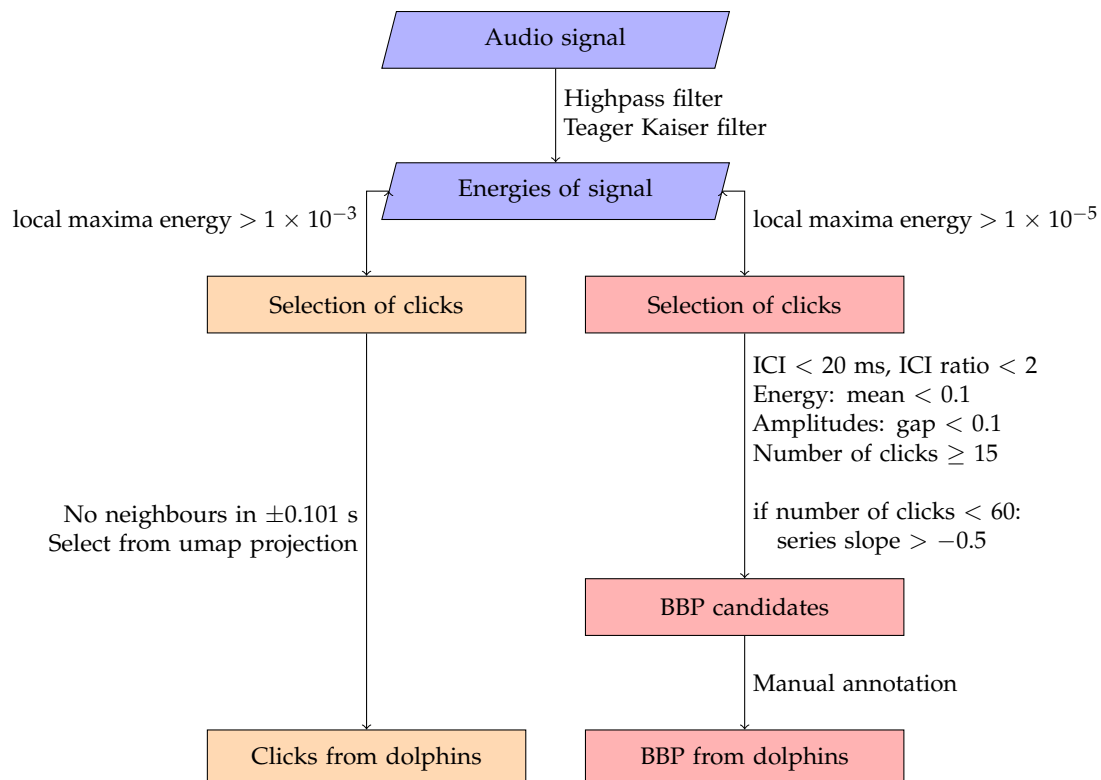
Audio signal

Highpass filter
Teager Kaiser filter

Energies of signal

local maxima energy $> 1 \times 10^{-3}$

local maxima energy $> 1 \times 10^{-5}$

Selection of clicks

Selection of clicks

ICI $<$ 20 ms, ICI ratio $<$ 2
Energy: mean $<$ 0.1
Amplitudes: gap $<$ 0.1
Number of clicks $\geq$ 15

if number of clicks $<$ 60:
series slope $> -0.5$

No neighbours in $\pm$0.101 s
Select from umap projection

BBP candidates

Manual annotation

Clicks from dolphins

BBP from dolphins